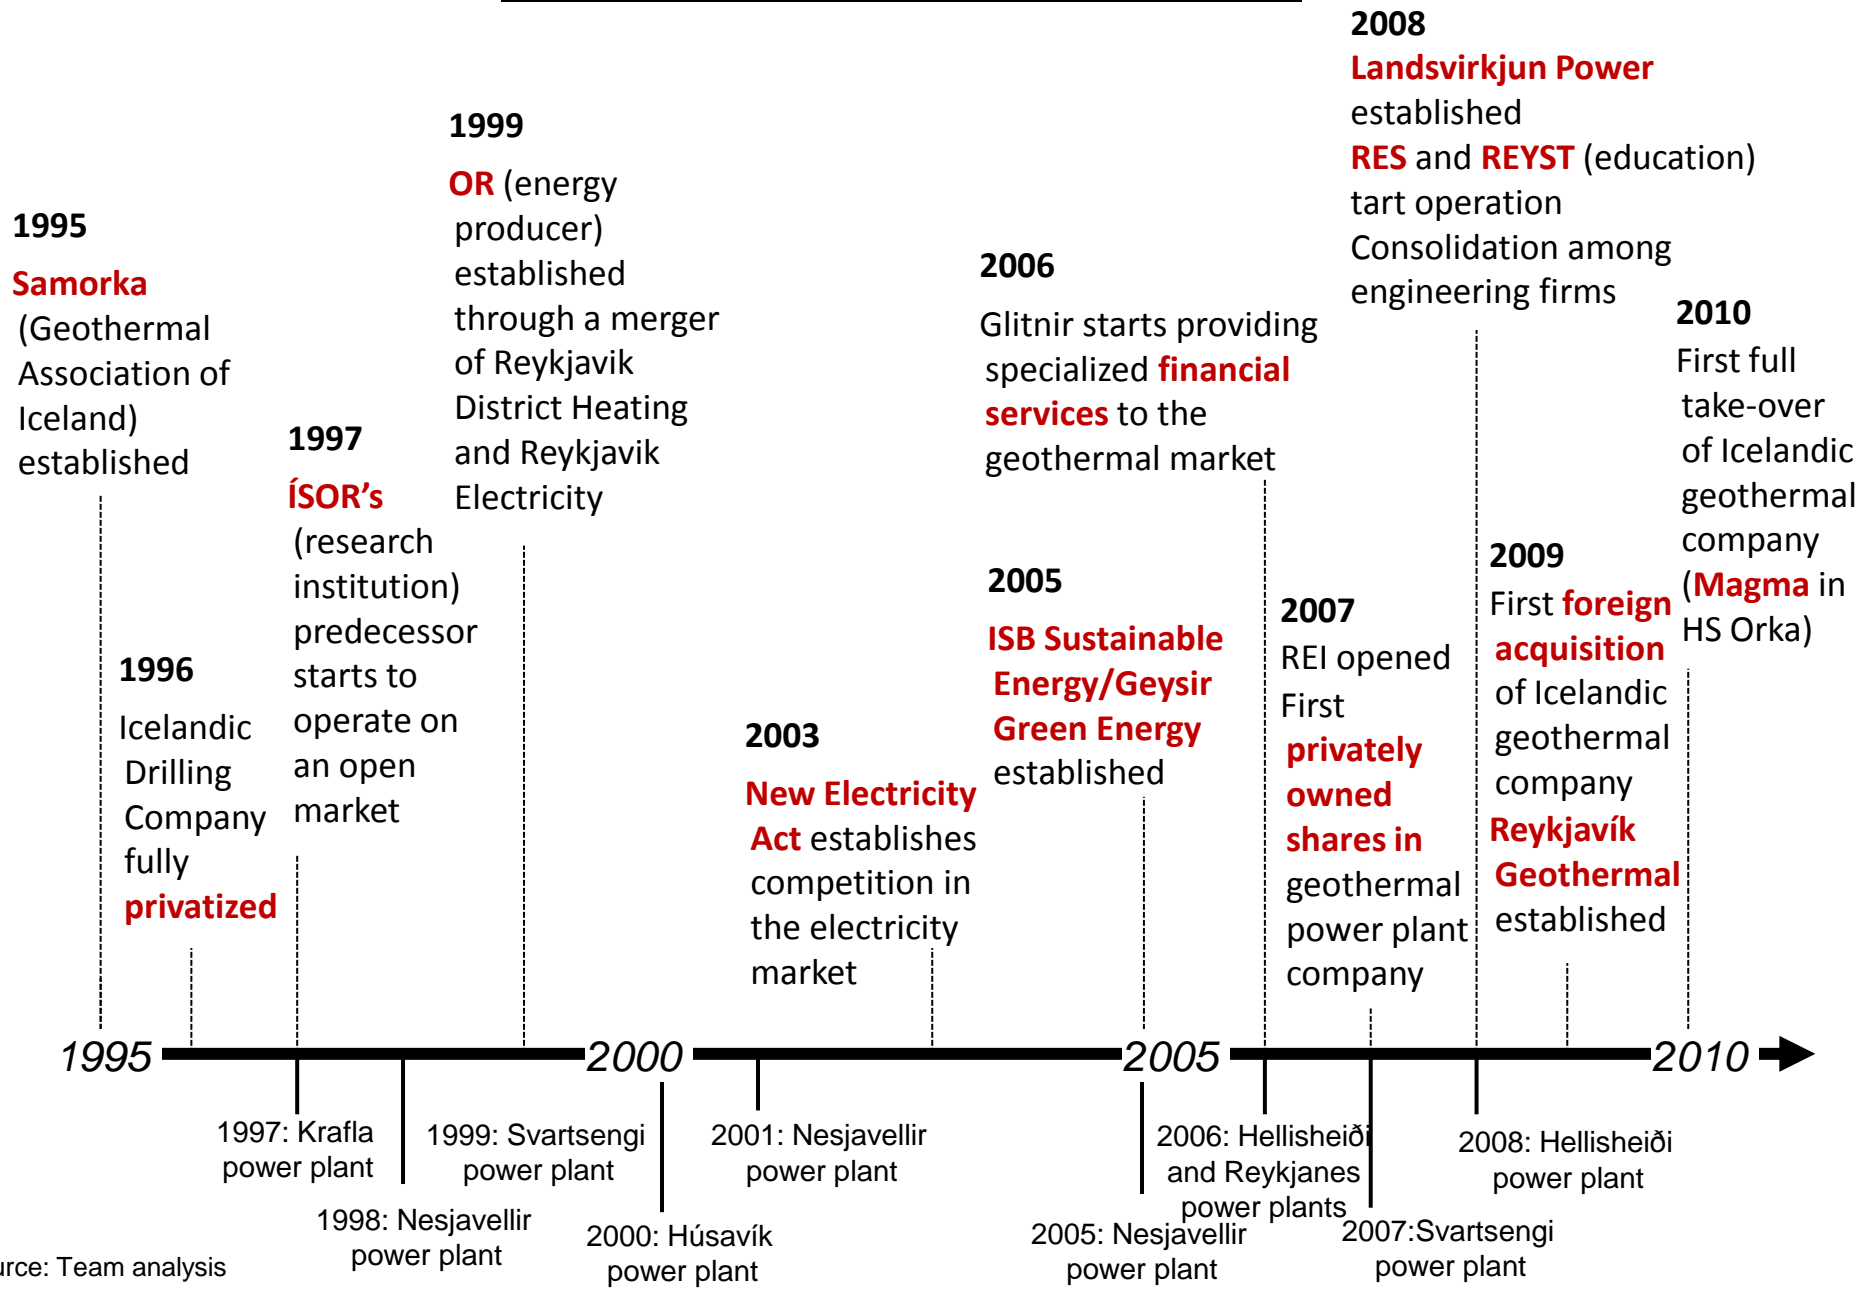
1995
Samorka (Geothermal Association of Iceland) established

1996
Icelandic Drilling Company fully privatized

1997
ÍSOR's (research institution) predecessor starts to operate on an open market

1999
OR (energy producer) established through a merger of Reykjavik District Heating and Reykjavik Electricity

2003
New Electricity Act establishes competition in the electricity market

2005
ISB Sustainable Energy/Geysir Green Energy established

2006
Glitnir starts providing specialized financial services to the geothermal market

2007
REI opened
First privately owned shares in geothermal power plant company

2008
Landsvirkjun Power established
RES and REYST (education) tart operation
Consolidation among engineering firms

2009
First foreign acquisition of Icelandic geothermal company
Reykjavík Geothermal established

2010
First full take-over of Icelandic geothermal company (Magma in HS Orka)

1995 2000 2005 2010

1997: Krafla power plant
1998: Nesjavellir power plant
1999: Svartsengi power plant
2000: Húsavík power plant
2001: Nesjavellir power plant
2005: Nesjavellir power plant
2006: Hellisheiði and Reykjanes power plants
2007:Svartsengi power plant
2008: Hellisheiði power plant

urce: Team analysis